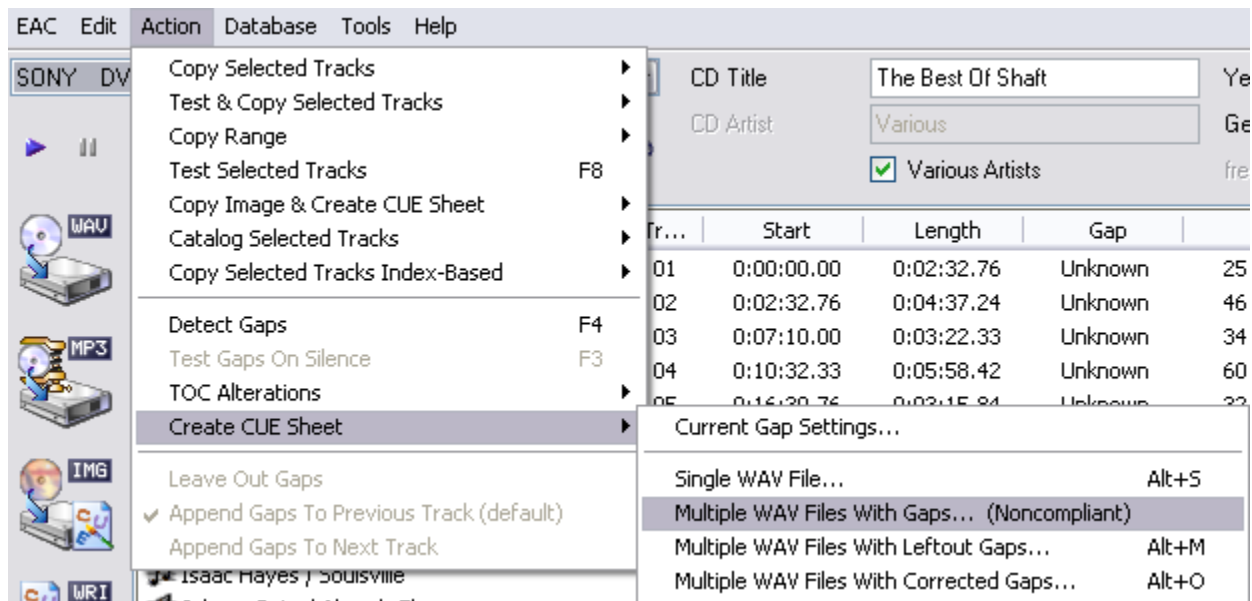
EAC Edit Action Database Tools Help

SONY DV

Copy Selected Tracks
Test & Copy Selected Tracks
Copy Range
Test Selected Tracks F8
Copy Image & Create CUE Sheet
Catalog Selected Tracks
Copy Selected Tracks Index-Based

Detect Gaps F4
Test Gaps On Silence F3
TOC Alterations
Create CUE Sheet

Leave Out Gaps
Append Gaps To Previous Track (default)
Append Gaps To Next Track

Current Gap Settings...

Single WAV File... Alt+S
Multiple WAV Files With Gaps... (Noncompliant)
Multiple WAV Files With Leftout Gaps... Alt+M
Multiple WAV Files With Corrected Gaps... Alt+O

CD Title The Best Of Shaft Ye
CD Artist Various Ge
Various Artists fre

WAV
MP3
IMG
WRI

| Tr... | Start | Length | Gap | |
|---|---|---|---|---|
| 01 | 0:00:00.00 | 0:02:32.76 | Unknown | 25 |
| 02 | 0:02:32.76 | 0:04:37.24 | Unknown | 46 |
| 03 | 0:07:10.00 | 0:03:22.33 | Unknown | 34 |
| 04 | 0:10:32.33 | 0:05:58.42 | Unknown | 60 |
| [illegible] | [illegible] | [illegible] | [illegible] | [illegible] |

Isaac Hayes / Soulsville